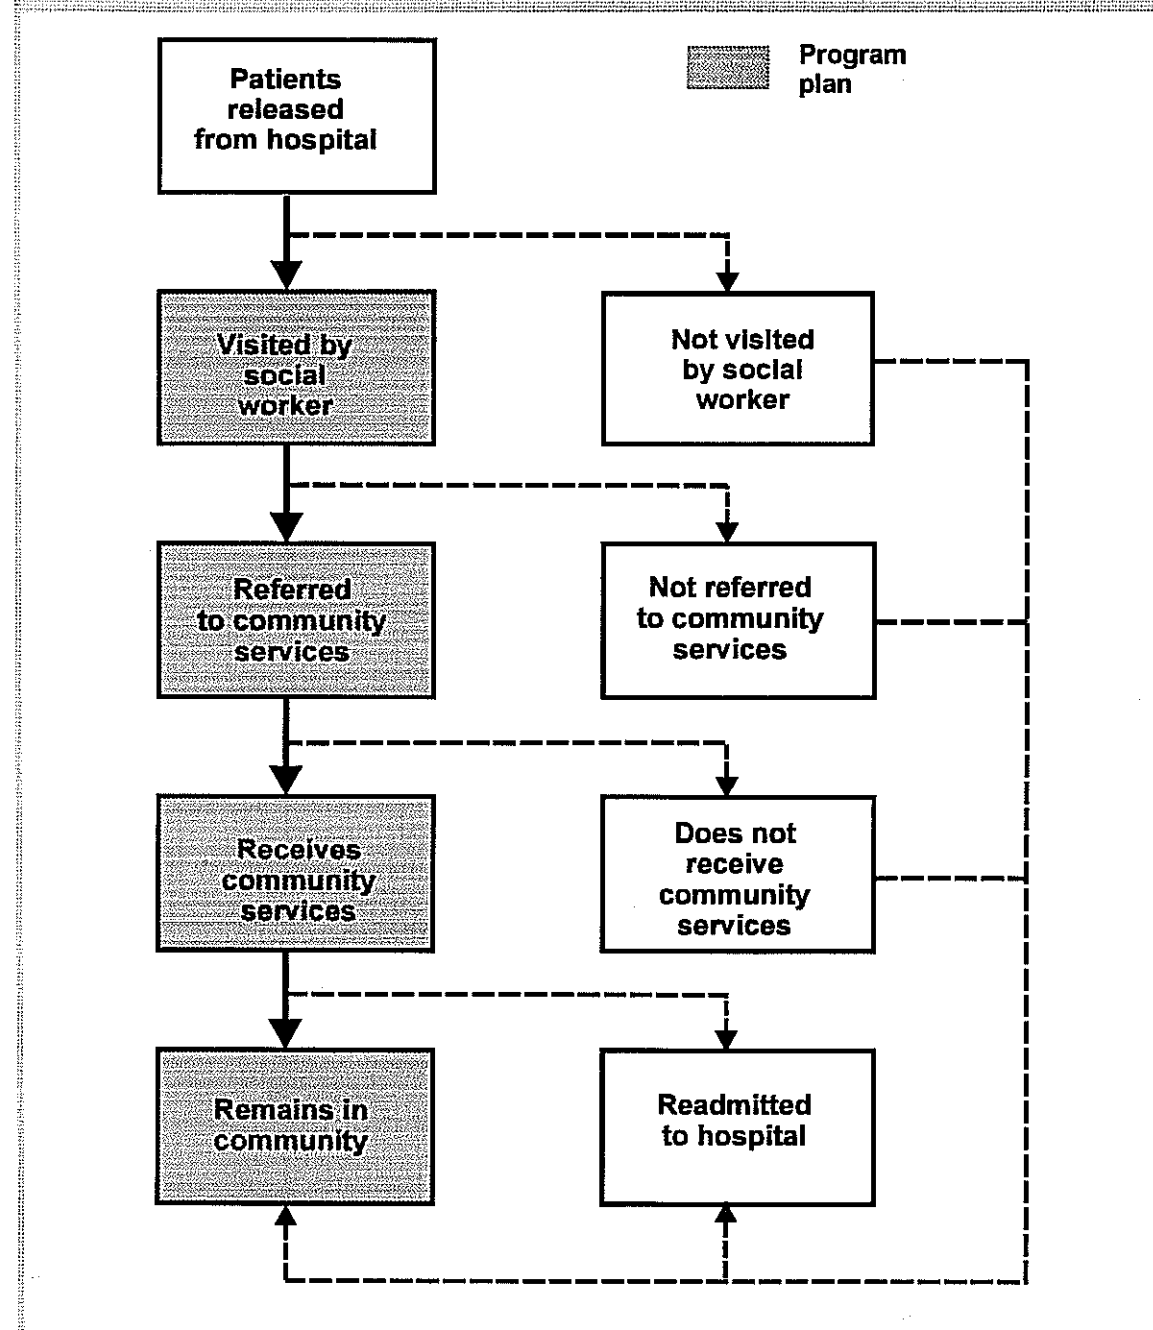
Patients released from hospital

Program plan

Visited by social worker

Not visited by social worker

Referred to community services

Not referred to community services

Receives community services

Does not receive community services

Remains in community

Readmitted to hospital